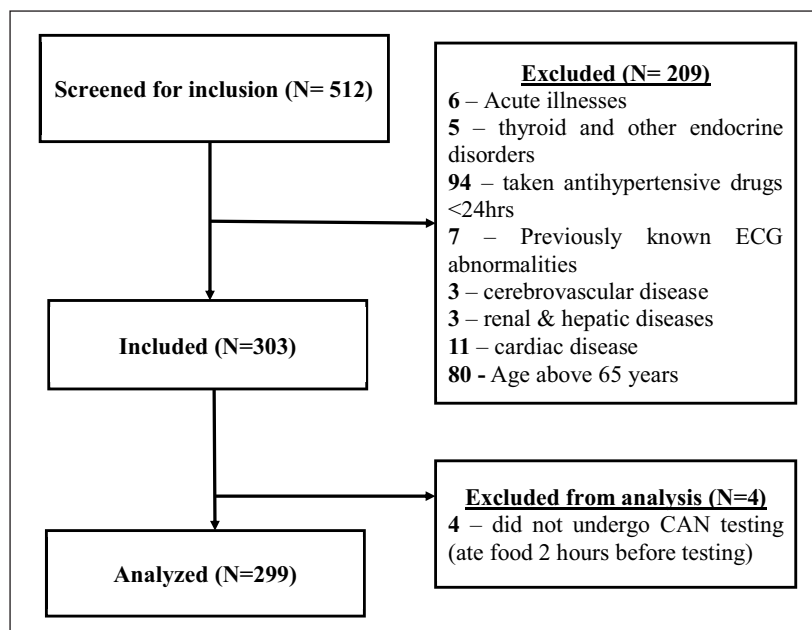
Screened for inclusion (N= 512)

Excluded (N= 209)
6 – Acute illnesses
5 – thyroid and other endocrine disorders
94 – taken antihypertensive drugs <24hrs
7 – Previously known ECG abnormalities
3 – cerebrovascular disease
3 – renal & hepatic diseases
11 – cardiac disease
80 - Age above 65 years

Included (N=303)

Excluded from analysis (N=4)
4 – did not undergo CAN testing (ate food 2 hours before testing)

Analyzed (N=299)